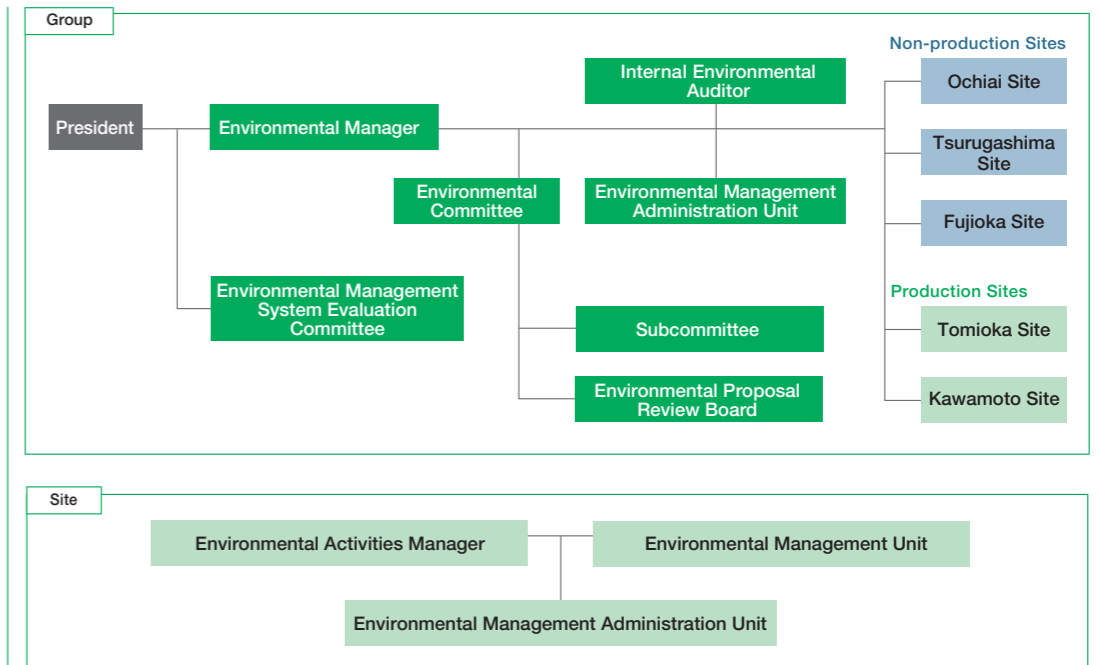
Group

Non-production Sites

Internal Environmental Auditor

President

Environmental Manager

Ochiai Site

Environmental Committee

Environmental Management Administration Unit

Tsurugashima Site

Fujioka Site

Environmental Management System Evaluation Committee

Production Sites

Subcommittee

Tomioka Site

Environmental Proposal Review Board

Kawamoto Site

Site

Environmental Activities Manager

Environmental Management Unit

Environmental Management Administration Unit